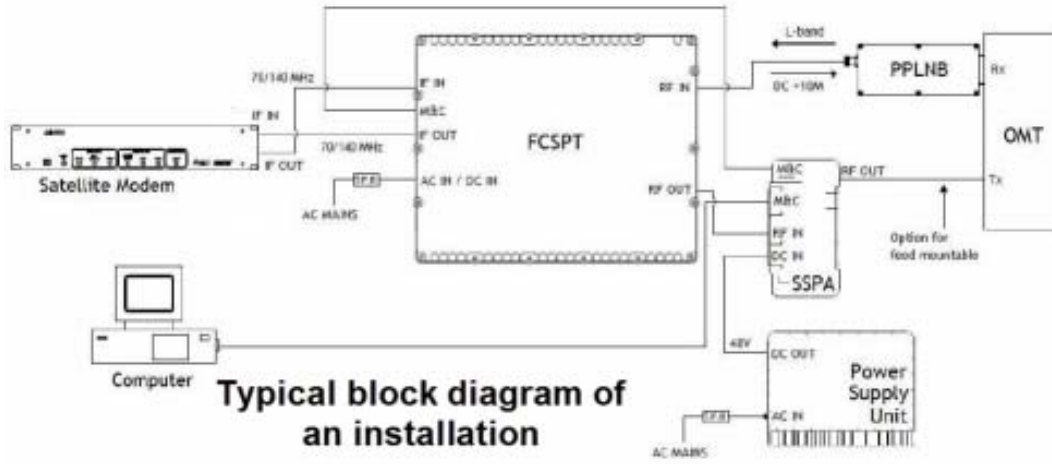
L-band

PPLNB

Rx

DC +10M

OMT

70/140 MHz

IF IN

M&C

IF OUT

RF IN

FCSPT

IF IN

IF OUT

70/140 MHz

Satellite Modem

AC IN / DC IN

AC MAINS

RF OUT

M&C

RF OUT

Tx

M&C

RF IN

DC IN

Option for feed mountable

SSPA

Computer

48V

DC OUT

Power Supply Unit

Typical block diagram of an installation

AC IN

AC MAINS